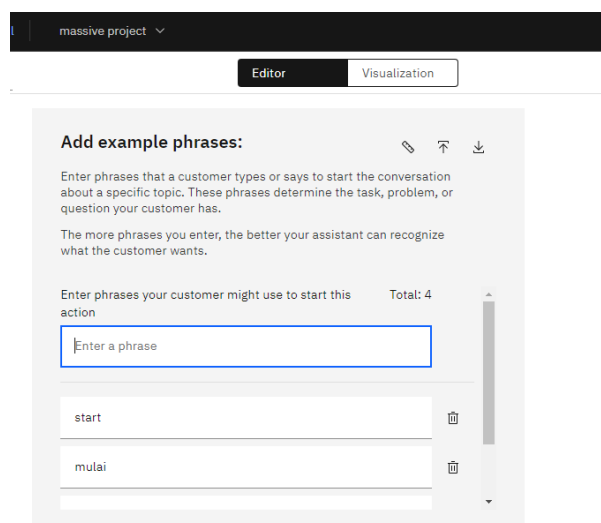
massive project

Editor
Visualization

Add example phrases:

Enter phrases that a customer types or says to start the conversation about a specific topic. These phrases determine the task, problem, or question your customer has.

The more phrases you enter, the better your assistant can recognize what the customer wants.

Enter phrases your customer might use to start this action
Total: 4

Enter a phrase

start

mulai